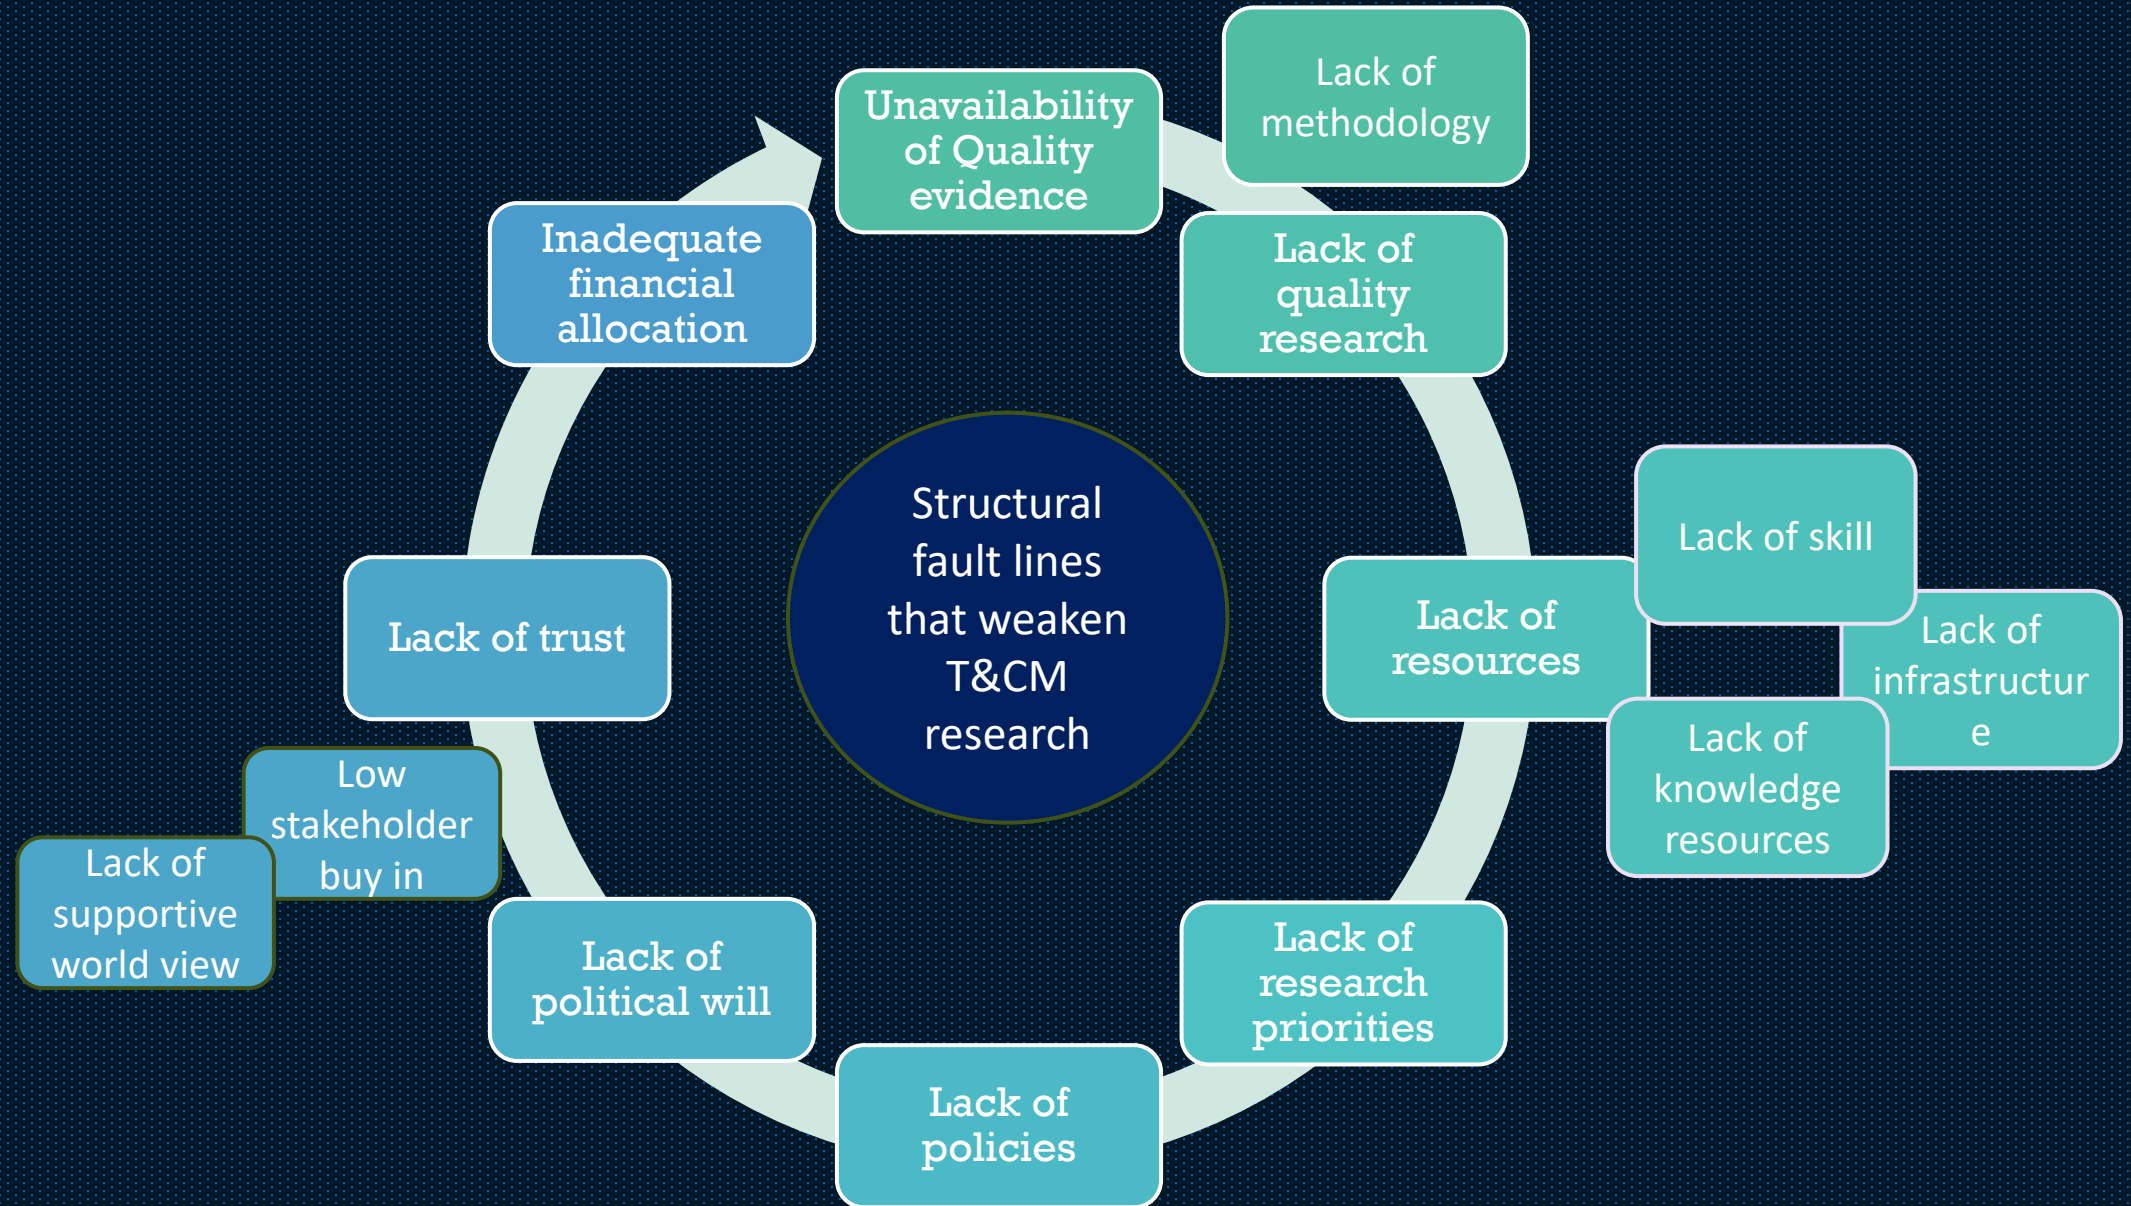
Structural fault lines that weaken T&CM research

Unavailability of Quality evidence

Lack of methodology

Lack of quality research

Lack of resources

Lack of skill

Lack of infrastructur e

Lack of knowledge resources

Lack of research priorities

Lack of policies

Lack of political will

Lack of supportive world view

Low stakeholder buy in

Lack of trust

Inadequate financial allocation